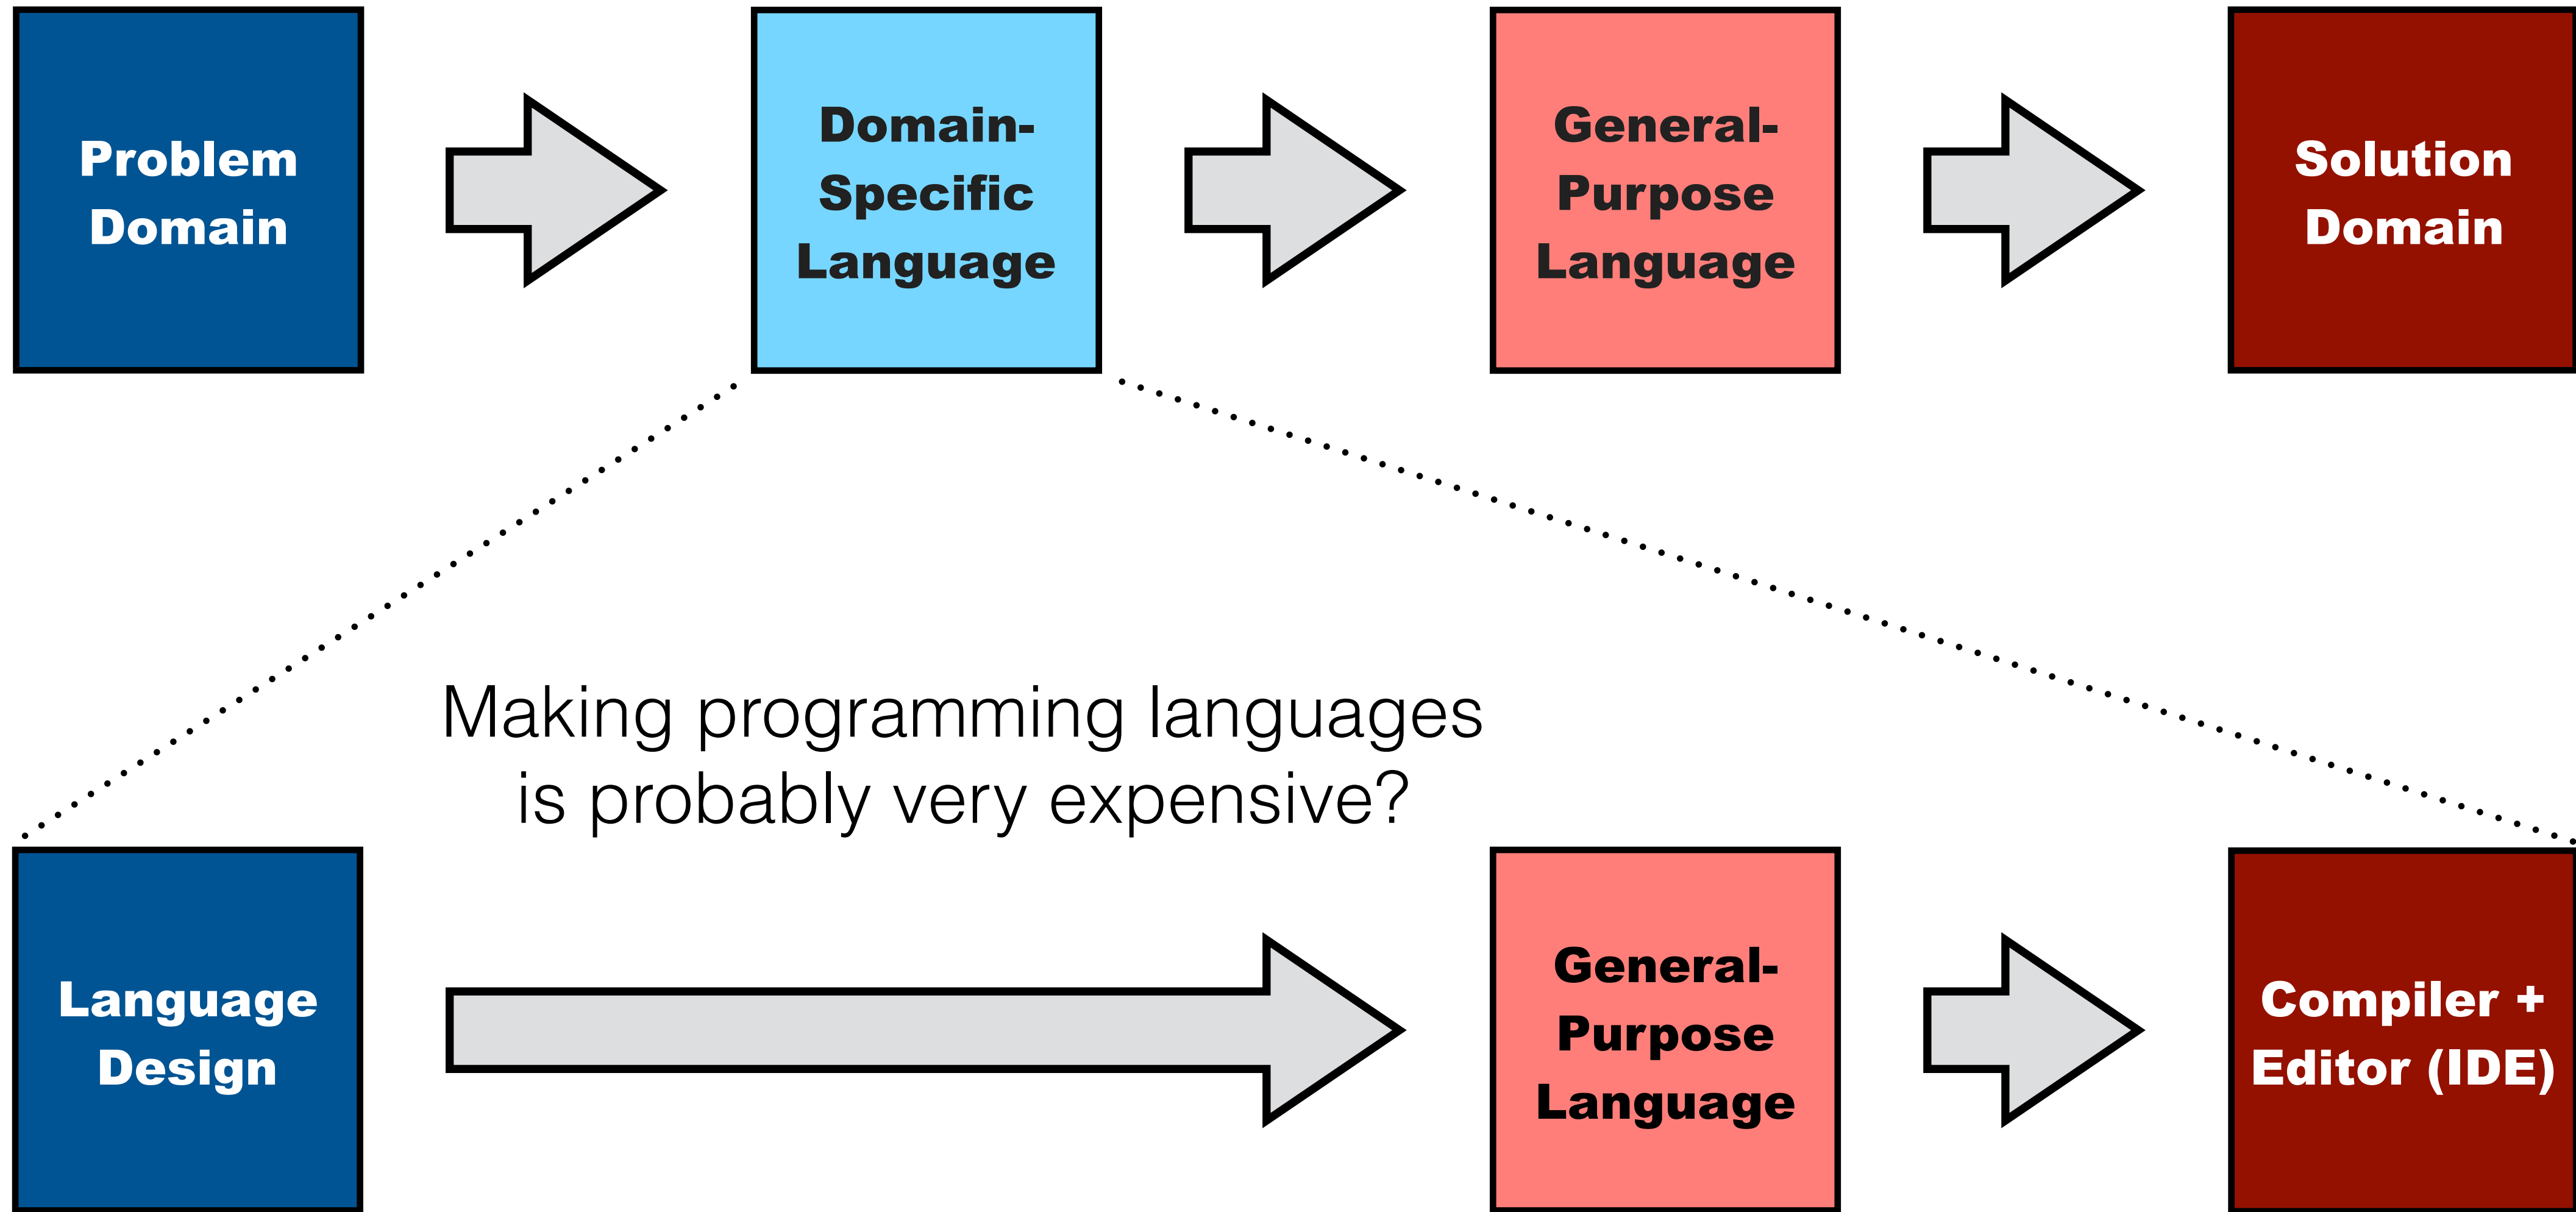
Problem Domain

Domain-Specific Language

General-Purpose Language

Solution Domain

Making programming languages is probably very expensive?

Language Design

General-Purpose Language

Compiler + Editor (IDE)